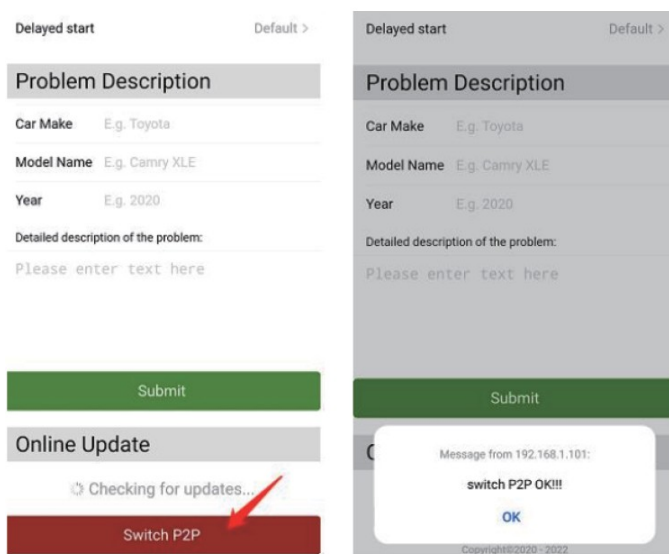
Delayed start Default >

Problem Description

Car Make E.g. Toyota

Model Name E.g. Camry XLE

Year E.g. 2020

Detailed description of the problem:

Please enter text here

Submit

Online Update

Checking for updates...

Switch P2P

Delayed start Default >

Problem Description

Car Make E.g. Toyota

Model Name E.g. Camry XLE

Year E.g. 2020

Detailed description of the problem:

Please enter text here

Submit

Message from 192.168.1.101:

switch P2P OK!!!

OK

Copyright©2020 - 2022